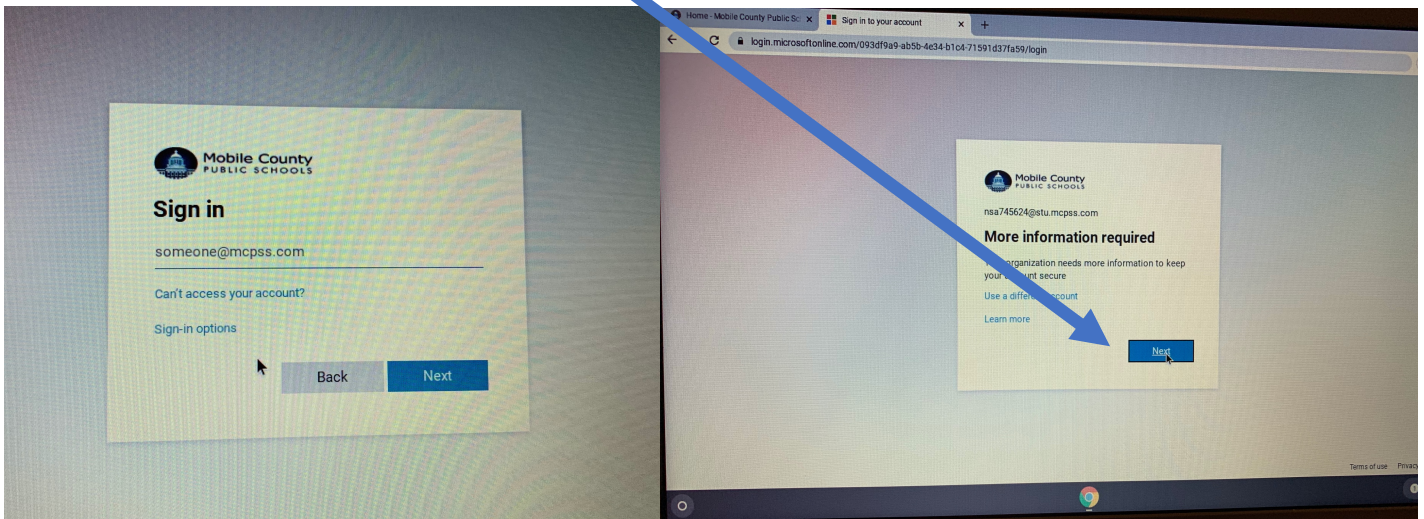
Mobile County
PUBLIC SCHOOLS

Sign in

someone@mcpss.com

Can't access your account?

Sign-in options

Back Next

Home - Mobile County Public Sc
Sign in to your account

login.microsoftonline.com/093df9a9-ab5b-4e34-b1c4-71591d37fa59/login

Mobile County
PUBLIC SCHOOLS

nsa745624@stu.mcpss.com

More information required

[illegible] organization needs more information to keep your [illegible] secure

Use a diffe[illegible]count

Learn more

Next

Terms of use Privacy